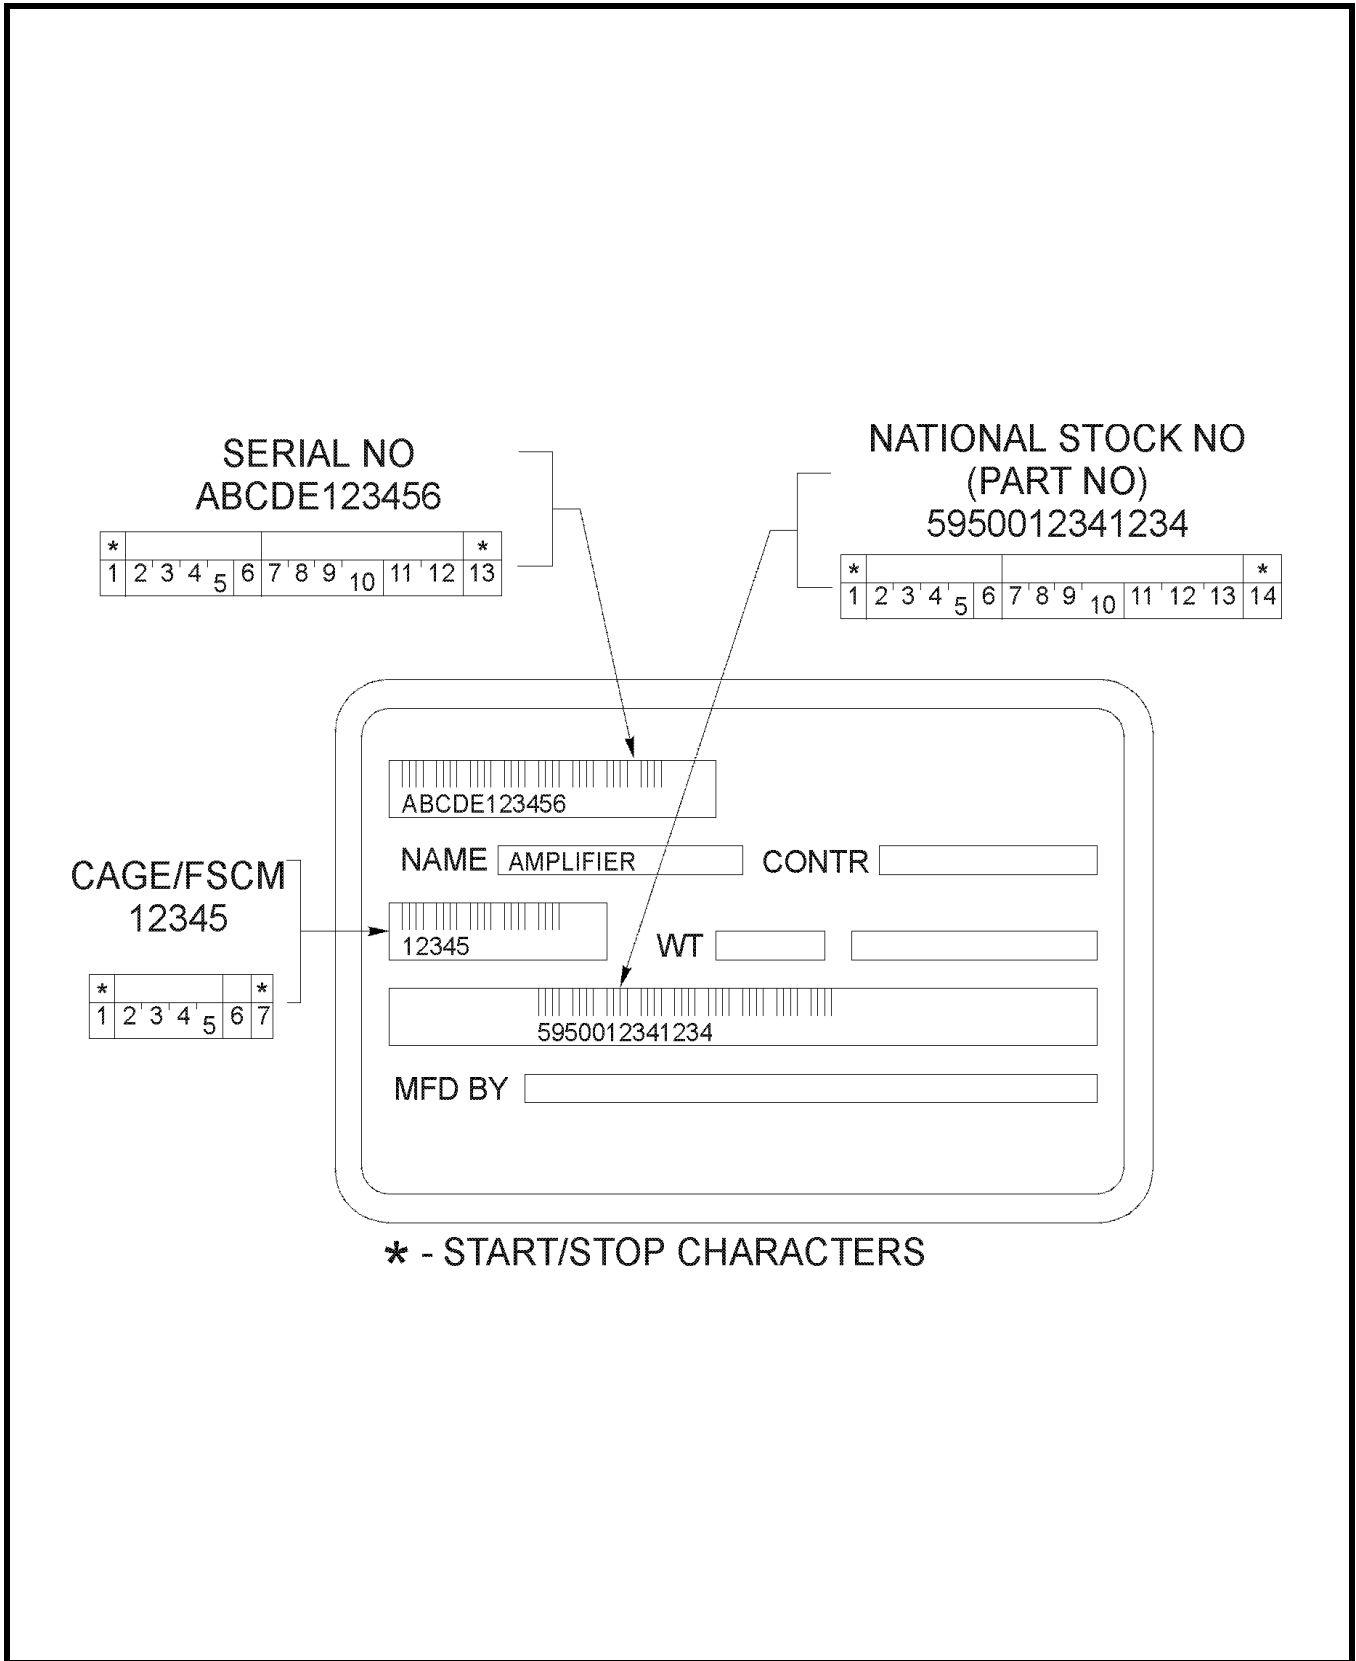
SERIAL NO
ABCDE123456

| * | | | * |
|---|---|---|---|
| 1 | 2 3 4 5 6 | 7 8 9 10 11 12 | 13 |

NATIONAL STOCK NO
(PART NO)
5950012341234

| * | | | * |
|---|---|---|---|
| 1 | 2 3 4 5 6 | 7 8 9 10 11 12 13 | 14 |

ABCDE123456

NAME AMPLIFIER CONTR

CAGE/FSCM
12345

| * | | * |
|---|---|---|
| 1 | 2 3 4 5 6 | 7 |

12345

WT

5950012341234

MFD BY

* - START/STOP CHARACTERS